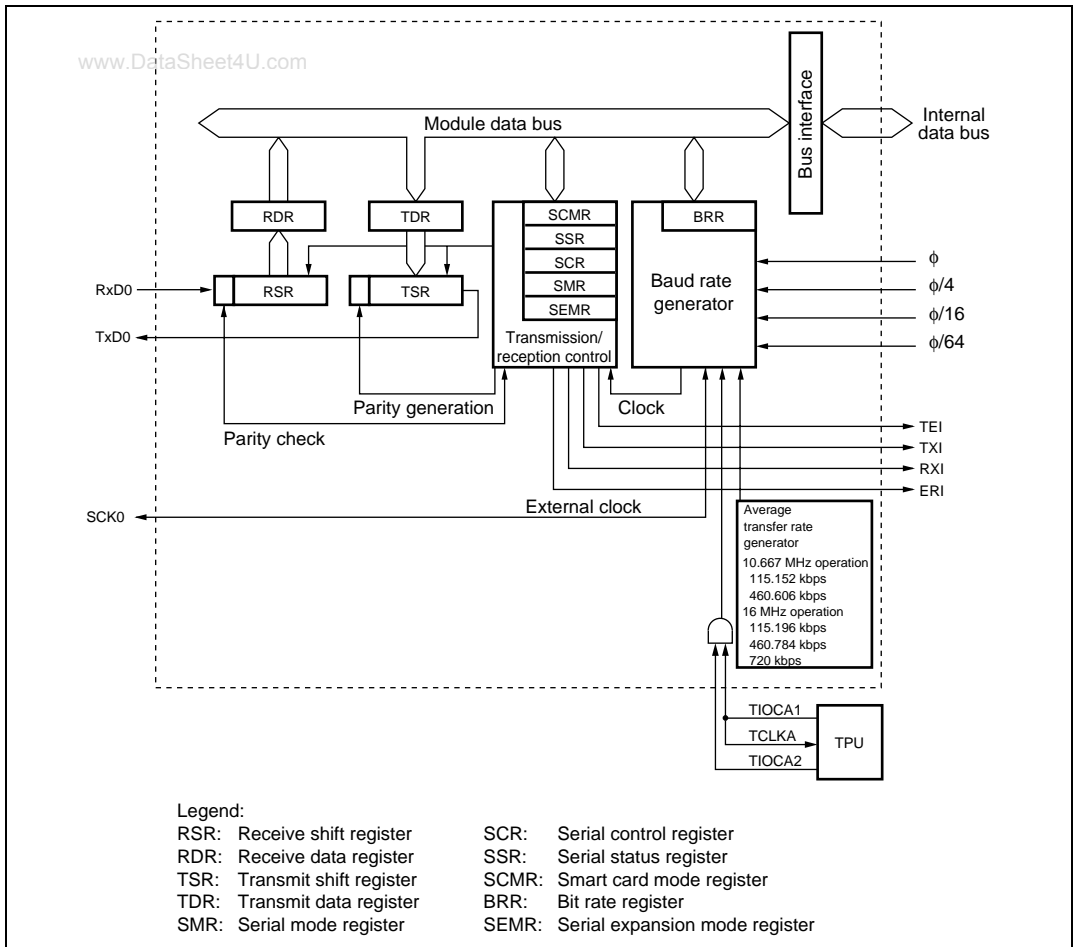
www.DataSheet4U.com

Bus interface

Internal data bus

Module data bus

RDR

TDR

SCMR

SSR

SCR

SMR

SEMR

BRR

Baud rate generator

$\phi$

$\phi/4$

$\phi/16$

$\phi/64$

RxD0

RSR

TSR

TxD0

Transmission/ reception control

Parity generation

Clock

Parity check

TEI

TXI

RXI

ERI

SCK0

External clock

Average transfer rate generator
10.667 MHz operation
115.152 kbps
460.606 kbps
16 MHz operation
115.196 kbps
460.784 kbps
720 kbps

TIOCA1

TCLKA

TPU

TIOCA2

Legend:
RSR: Receive shift register
RDR: Receive data register
TSR: Transmit shift register
TDR: Transmit data register
SMR: Serial mode register

SCR: Serial control register
SSR: Serial status register
SCMR: Smart card mode register
BRR: Bit rate register
SEMR: Serial expansion mode register